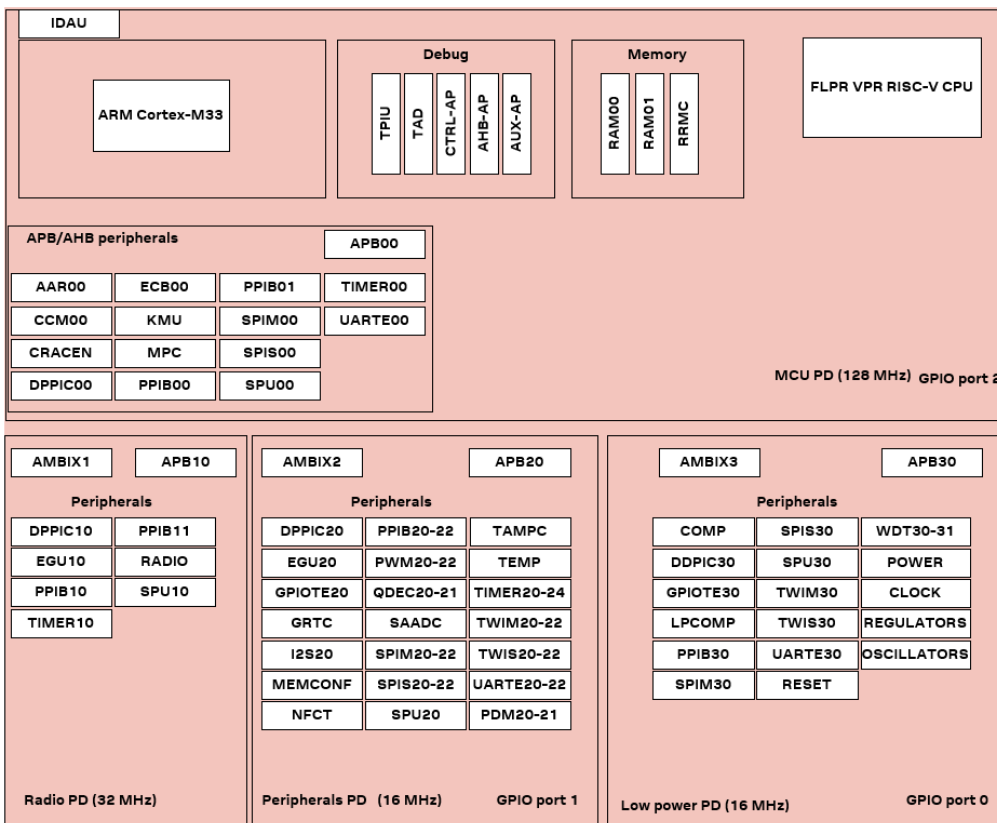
IDAU

ARM Cortex-M33

Debug
TPIU
TAD
CTRL-AP
AHB-AP
AUX-AP

Memory
RAM00
RAM01
RRMC

FLPR VPR RISC-V CPU

APB/AHB peripherals
APB00

| AAR00 | ECB00 | PPIB01 | TIMER00 |
|---|---|---|---|
| CCM00 | KMU | SPIM00 | UARTE00 |
| CRACEN | MPC | SPIS00 | |
| DPPIC00 | PPIB00 | SPU00 | |

MCU PD (128 MHz) GPIO port 2

AMBIX1
APB10
Peripherals

| DPPIC10 | PPIB11 |
|---|---|
| EGU10 | RADIO |
| PPIB10 | SPU10 |
| TIMER10 | |

Radio PD (32 MHz)

AMBIX2
APB20
Peripherals

| DPPIC20 | PPIB20-22 | TAMPC |
|---|---|---|
| EGU20 | PWM20-22 | TEMP |
| GPIOTE20 | QDEC20-21 | TIMER20-24 |
| GRTC | SAADC | TWIM20-22 |
| I2S20 | SPIM20-22 | TWIS20-22 |
| MEMCONF | SPIS20-22 | UARTE20-22 |
| NFCT | SPU20 | PDM20-21 |

Peripherals PD (16 MHz) GPIO port 1

AMBIX3
APB30
Peripherals

| COMP | SPIS30 | WDT30-31 |
|---|---|---|
| DDPIC30 | SPU30 | POWER |
| GPIOTE30 | TWIM30 | CLOCK |
| LPCOMP | TWIS30 | REGULATORS |
| PPIB30 | UARTE30 | OSCILLATORS |
| SPIM30 | RESET | |

Low power PD (16 MHz) GPIO port 0